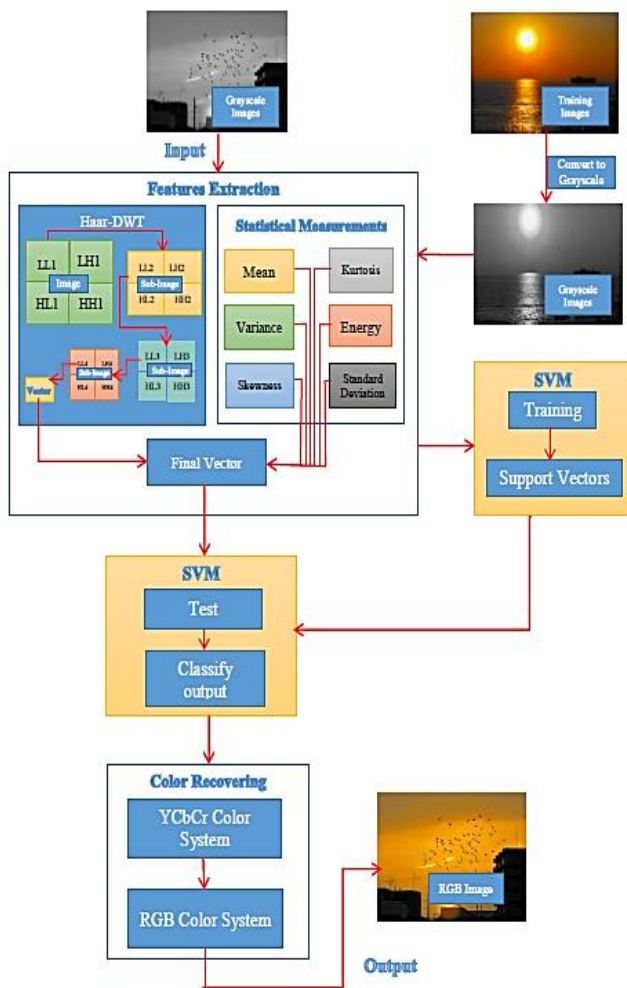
Grayscale Images

Training Images

Input

Convert to Grayscale

Features Extraction

Haar-DWT

LL1
LH1
Image
HL1
HH1

LL2
LH2
Sub-Image
HL2
HH2

LL3
LH3
Sub-Image
HL3
HH3

LL4
LH4
Sub-Image
HL4
HH4

Vector

Statistical Measurements

Mean

Kurtosis

Variance

Energy

Skewness

Standard Deviation

Grayscale Images

SVM

Training

Support Vectors

Final Vector

SVM

Test

Classify output

Color Recovering

YCbCr Color System

RGB Color System

RGB Image

Output